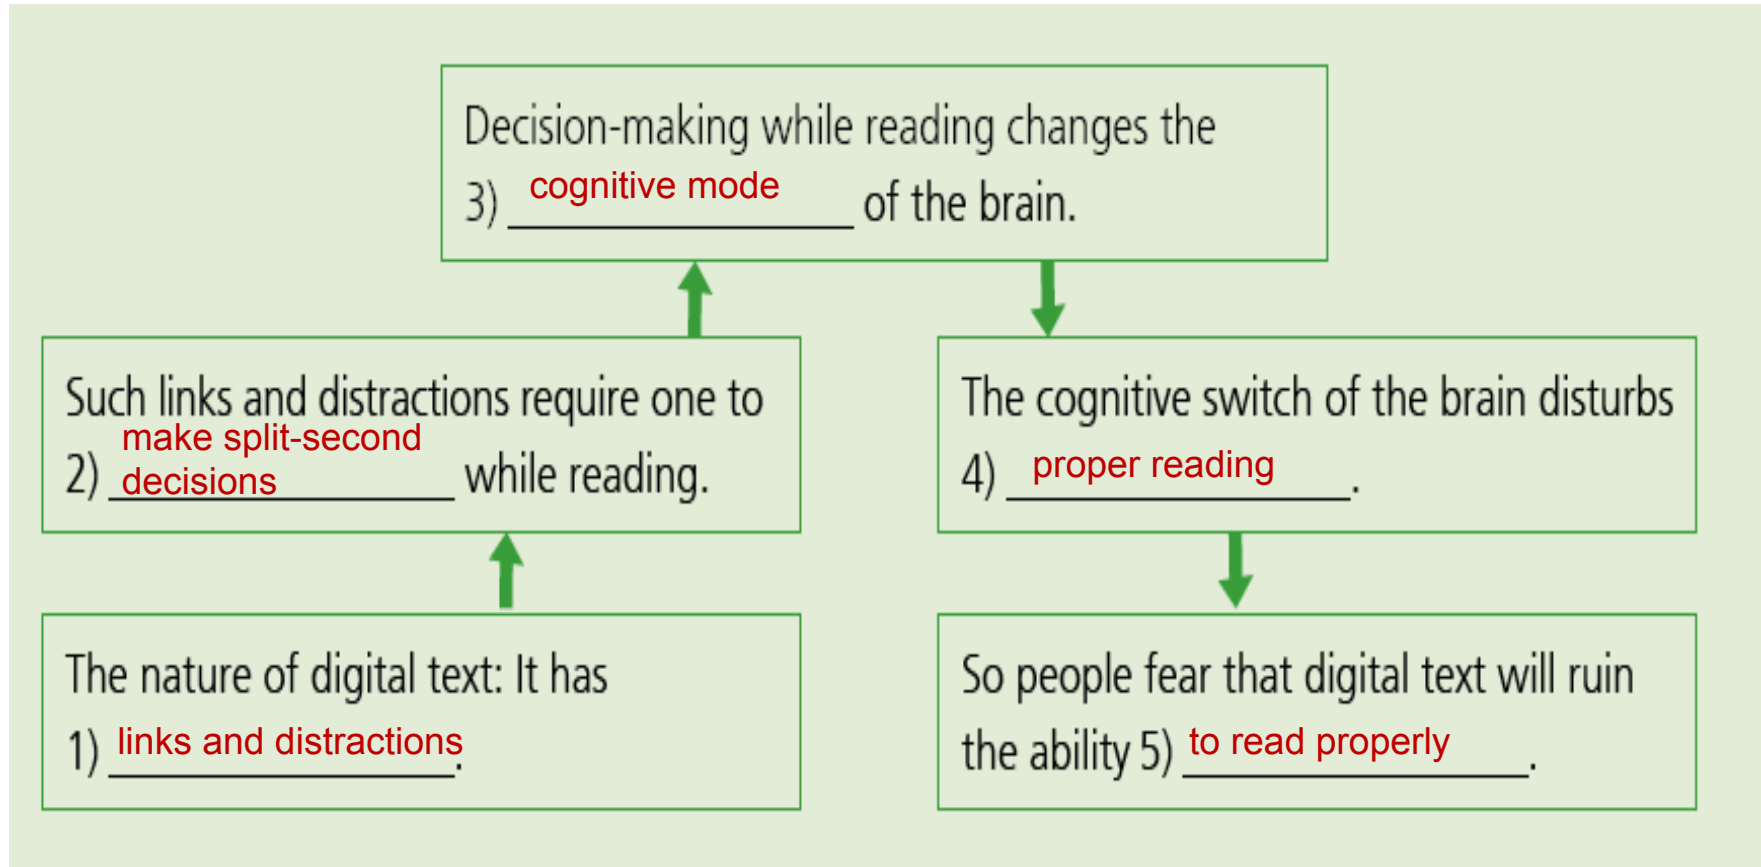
Decision-making while reading changes the 3) cognitive mode ______ of the brain.

Such links and distractions require one to 2) make split-second decisions ______ while reading.

The cognitive switch of the brain disturbs 4) proper reading ______.

The nature of digital text: It has 1) links and distractions ______.

So people fear that digital text will ruin the ability 5) to read properly ______.